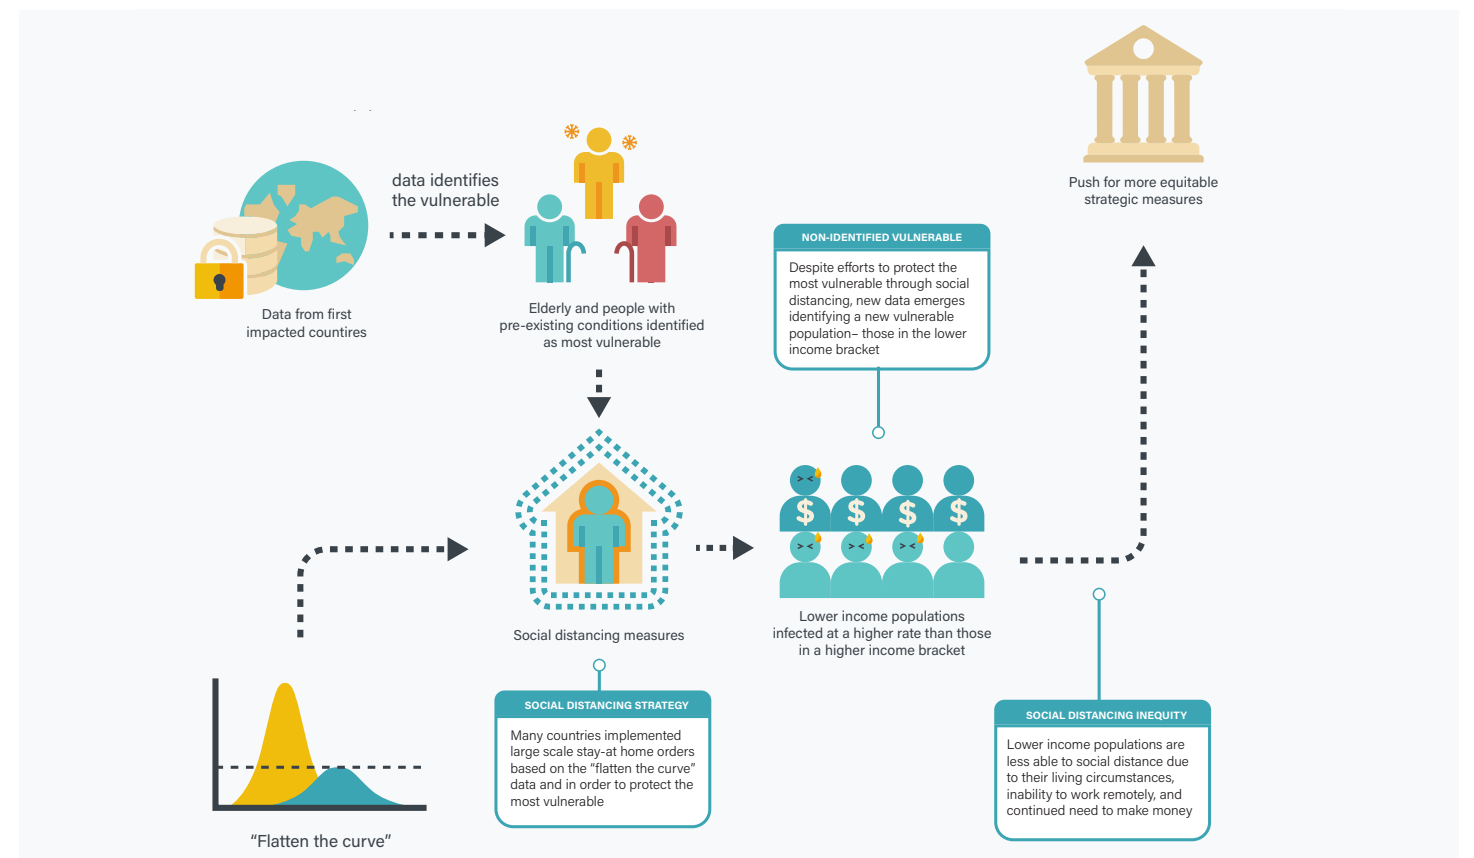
Push for more equitable strategic measures

Data from first impacted countires

data identifies the vulnerable

Elderly and people with pre-existing conditions identified as most vulnerable

NON-IDENTIFIED VULNERABLE

Despite efforts to protect the most vulnerable through social distancing, new data emerges identifying a new vulnerable population– those in the lower income bracket

$ $ $ $

Social distancing measures

Lower income populations infected at a higher rate than those in a higher income bracket

SOCIAL DISTANCING STRATEGY

Many countries implemented large scale stay-at home orders based on the "flatten the curve" data and in order to protect the most vulnerable

SOCIAL DISTANCING INEQUITY

Lower income populations are less able to social distance due to their living circumstances, inability to work remotely, and continued need to make money

"Flatten the curve"